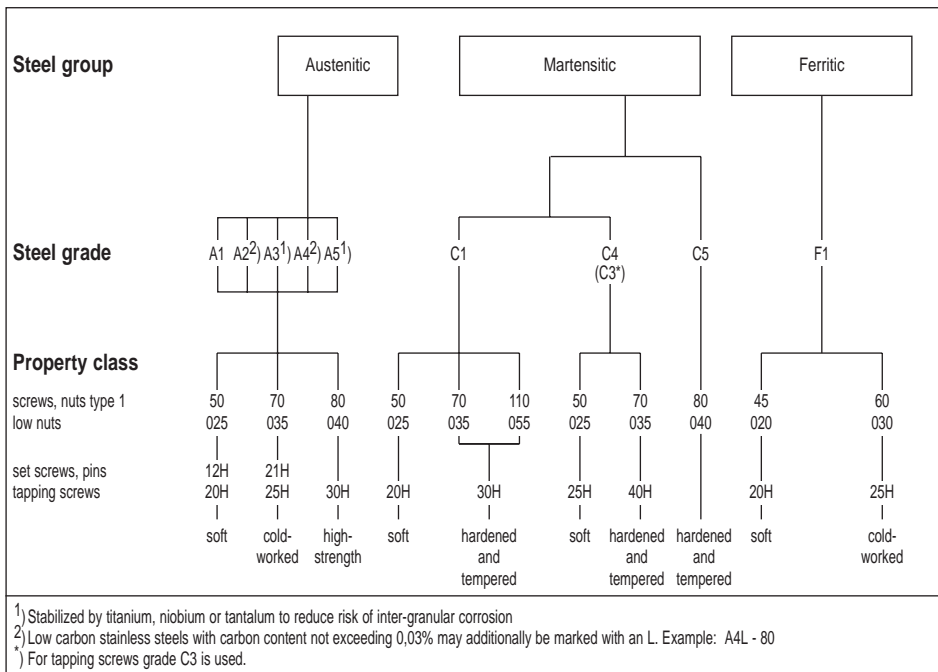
Steel group

Austenitic

Martensitic

Ferritic

Steel grade

A1 A2$^{2)}$ A3$^{1)}$ A4$^{2)}$ A5$^{1)}$

C1

C4 (C3*)

C5

F1

Property class

screws, nuts type 1
low nuts

set screws, pins
tapping screws

| | | | | | | | | | | |
|---|---|---|---|---|---|---|---|---|---|---|
| 50 | 70 | 80 | 50 | 70 | 110 | 50 | 70 | 80 | 45 | 60 |
| 025 | 035 | 040 | 025 | 035 | 055 | 025 | 035 | 040 | 020 | 030 |
| 12H | 21H | | | | | | | | | |
| 20H | 25H | 30H | 20H | 30H | | 25H | 40H | | 20H | 25H |
| soft | cold-worked | high-strength | soft | hardened and tempered | | soft | hardened and tempered | hardened and tempered | soft | cold-worked |

$^{1)}$ Stabilized by titanium, niobium or tantalum to reduce risk of inter-granular corrosion
$^{2)}$ Low carbon stainless steels with carbon content not exceeding 0,03% may additionally be marked with an L. Example: A4L - 80
$^{*)}$ For tapping screws grade C3 is used.